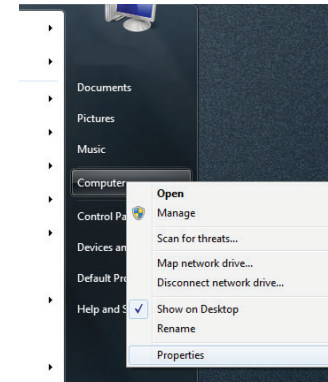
Documents

Pictures

Music

Computer

Control Pa

Devices an

Default Pro

Help and S

Open

Manage

Scan for threats...

Map network drive...

Disconnect network drive...

Show on Desktop

Rename

Properties